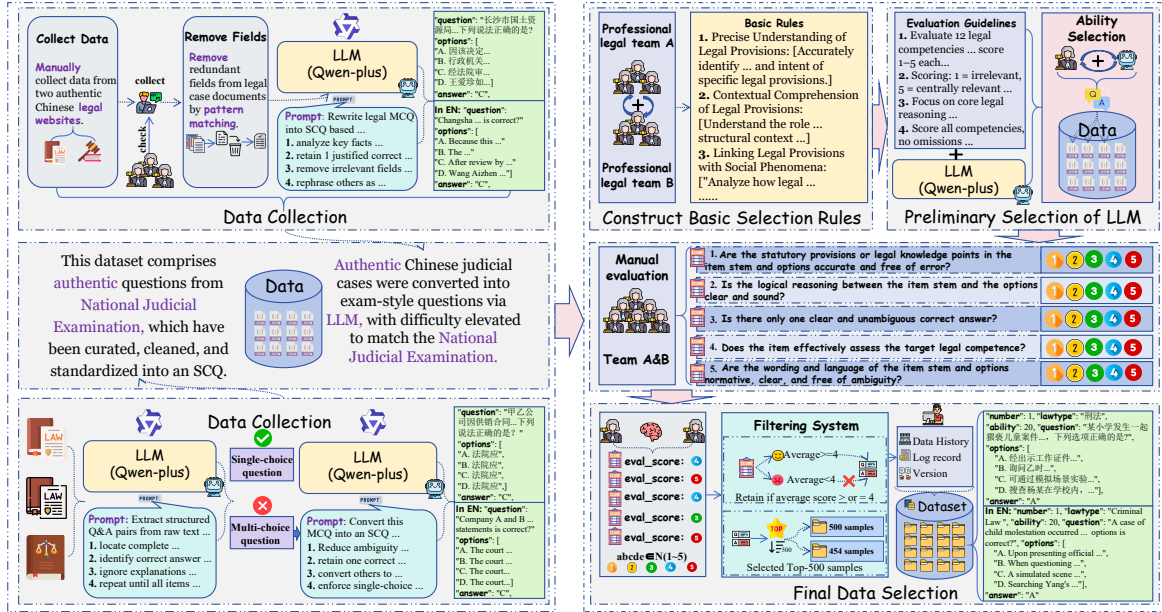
Collect Data

Manually collect data from two authentic Chinese legal websites.

LAW

collect

check

Remove Fields

Remove redundant fields from legal case documents by pattern matching.

LLM
(Qwen-plus)

PROMPT

Prompt: Rewrite legal MCQ into SCQ based ...
1. analyze key facts ...
2. retain 1 justified correct ...
3. remove irrelevant fields ...
4. rephrase others as ...

"question": "长沙市国土资源局... 下列说法正确的是?"
"options": [
"A. 因该决定...
"B. 行政机关...
"C. 经法院审...
"D. 王爱珍如...]
"answer": "C",
In EN: "question": "Changsha ... is correct?"
"options": [
"A. Because this ..."
"B. The ..."
"C. After review by ..."
"D. Wang Aizhen ..."]
"answer": "C",

Data Collection

This dataset comprises authentic questions from National Judicial Examination, which have been curated, cleaned, and standardized into an SCQ.

Data

Authentic Chinese judicial cases were converted into exam-style questions via LLM, with difficulty elevated to match the National Judicial Examination.

LAW

LAW

Data Collection

LLM
(Qwen-plus)

Single-choice question

Multi-choice question

LLM
(Qwen-plus)

PROMPT

Prompt: Extract structured Q&A pairs from raw text ...
1. locate complete ...
2. identify correct answer ...
3. ignore explanations ...
4. repeat until all items ...

PROMPT

Prompt: Convert this MCQ into an SCQ ...
1. Reduce ambiguity ...
2. retain one correct ...
3. convert others to ...
4. enforce single-choice ...

"question": "甲乙公司因供销合同... 下列说法正确的是?"
"options": [
"A. 法院应",
"B. 法院应",
"C. 法院应",
"D. 法院应"],
"answer": "C",
In EN: "question": "Company A and B ... statements is correct?"
"options": [
"A. The court ...
"B. The court ...
"C. The court ...
"D. The court...]
"answer": "C",

Professional legal team A

Professional legal team B

Basic Rules
1. Precise Understanding of Legal Provisions: [Accurately identify ... and intent of specific legal provisions.]
2. Contextual Comprehension of Legal Provisions: [Understand the role ... structural context ...]
3. Linking Legal Provisions with Social Phenomena: ["Analyze how legal ...
......

Construct Basic Selection Rules

Evaluation Guidelines
1. Evaluate 12 legal competencies ... score 1–5 each...
2. Scoring: 1 = irrelevant, 5 = centrally relevant ...
3. Focus on core legal reasoning ...
4. Score all competencies, no omissions ...

Ability Selection

Q A

Data

+

LLM
(Qwen-plus)

Preliminary Selection of LLM

Manual evaluation

Team A&B

1. Are the statutory provisions or legal knowledge points in the item stem and options accurate and free of error?
2. Is the logical reasoning between the item stem and the options clear and sound?
3. Is there only one clear and unambiguous correct answer?
4. Does the item effectively assess the target legal competence?
5. Are the wording and language of the item stem and options normative, clear, and free of ambiguity?

1 2 3 4 5
1 2 3 4 5
1 2 3 4 5
1 2 3 4 5
1 2 3 4 5

eval_score: 4
eval_score: 5
eval_score: 5
eval_score: 3
eval_score: 4
abcde∈N(1~5)
1 2 3 4 5

Filtering System

Average>=4
Average<4
Retain if average score > or = 4

TOP
500
500 samples
454 samples
Selected Top-500 samples

Data History
Log record
Version

Dataset

"number": 1, "lawtype": "刑法",
"ability": 20, "question": "某小学发生一起猥亵儿童案件... 下列选项正确的是?",
"options": [
"A. 经出示工作证件...",
"B. 询问乙时...",
"C. 可通过模拟场景实验...",
"D. 搜查杨某杯学校内..."],
"answer": "A"
In EN: "number": 1, "lawtype": "Criminal Law ", "ability": 20, "question": "A case of child molestation occurred ... options is correct?", "options": [
"A. Upon presenting official ...",
"B. When questioning ...",
"C. A simulated scene ...",
"D. Searching Yang's ..."],
"answer": "A"

Final Data Selection